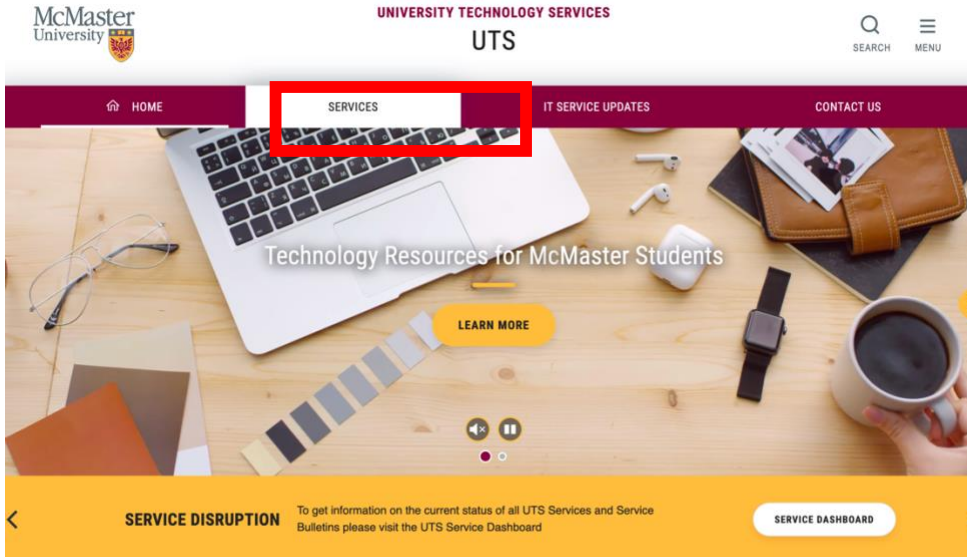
McMaster University

UNIVERSITY TECHNOLOGY SERVICES

UTS

SEARCH

MENU

HOME

SERVICES

IT SERVICE UPDATES

CONTACT US

Technology Resources for McMaster Students

LEARN MORE

SERVICE DISRUPTION

To get information on the current status of all UTS Services and Service Bulletins please visit the UTS Service Dashboard

SERVICE DASHBOARD